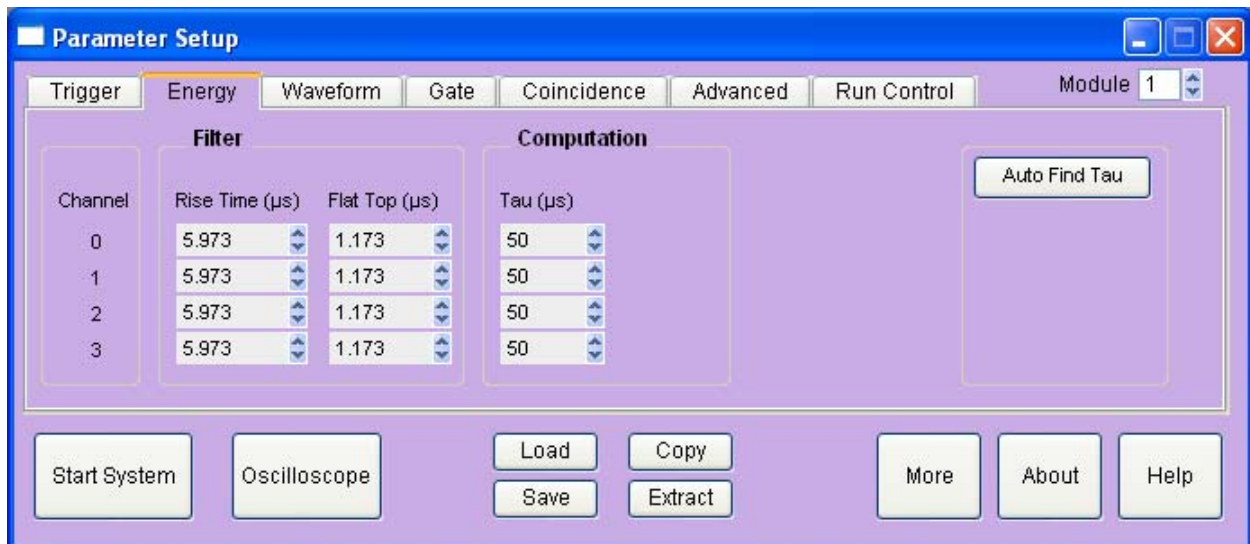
Parameter Setup

Trigger | Energy | Waveform | Gate | Coincidence | Advanced | Run Control

Module 1

Filter

Computation

Channel

Rise Time (µs) | Flat Top (µs)

Tau (µs)

Auto Find Tau

| Channel | Rise Time (µs) | Flat Top (µs) | Tau (µs) |
|---|---|---|---|
| 0 | 5.973 | 1.173 | 50 |
| 1 | 5.973 | 1.173 | 50 |
| 2 | 5.973 | 1.173 | 50 |
| 3 | 5.973 | 1.173 | 50 |

Start System

Oscilloscope

Load

Save

Copy

Extract

More

About

Help